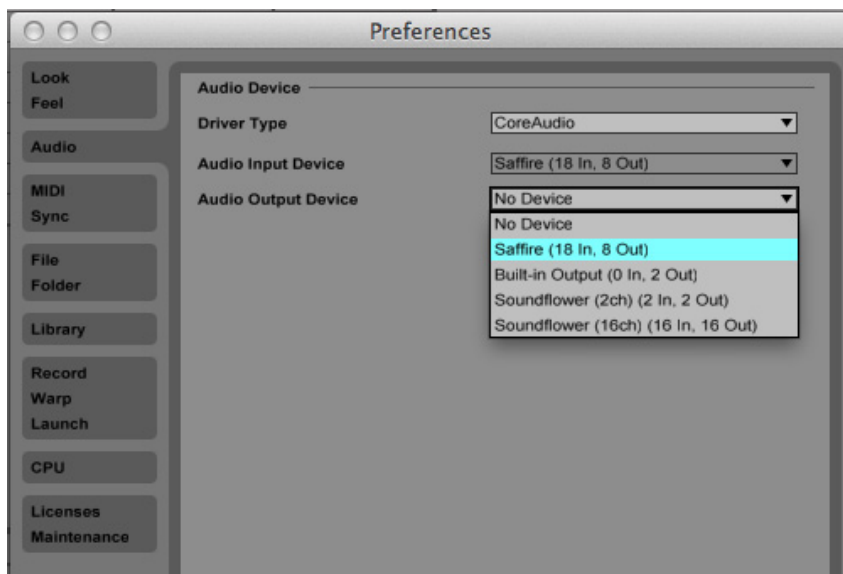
Preferences

Look
Feel

Audio

MIDI
Sync

File
Folder

Library

Record
Warp
Launch

CPU

Licenses
Maintenance

Audio Device

Driver Type
CoreAudio

Audio Input Device
Saffire (18 In, 8 Out)

Audio Output Device
No Device

No Device
Saffire (18 In, 8 Out)
Built-in Output (0 In, 2 Out)
Soundflower (2ch) (2 In, 2 Out)
Soundflower (16ch) (16 In, 16 Out)